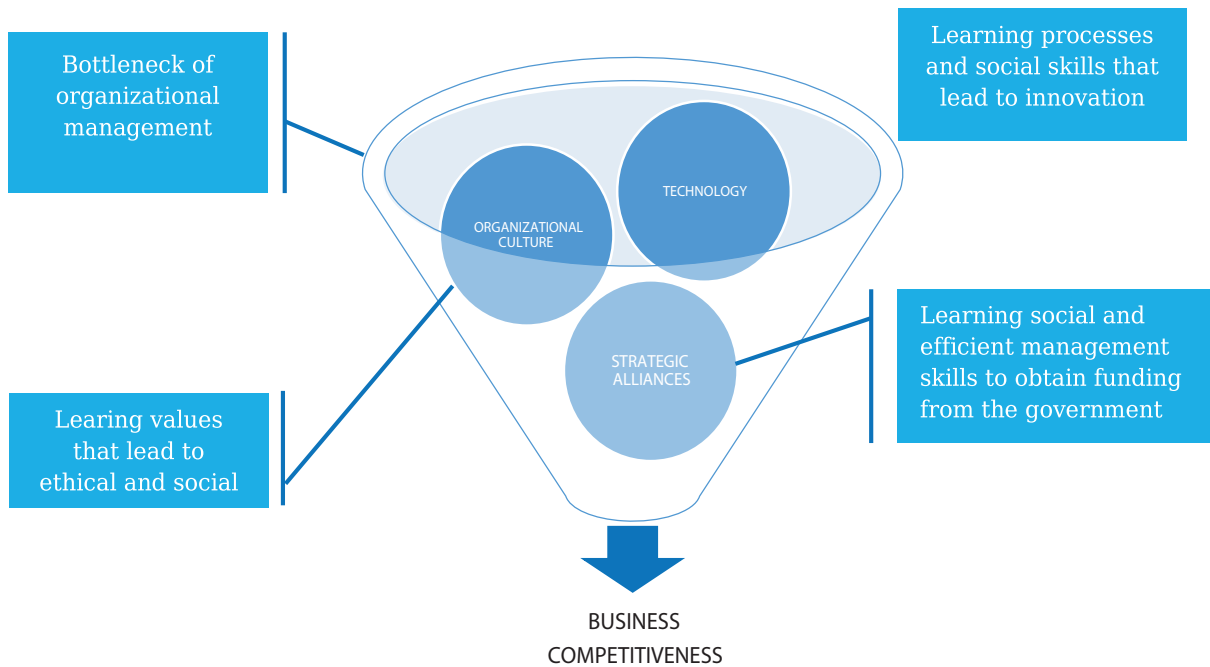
Bottleneck of organizational management

Learning processes and social skills that lead to innovation

TECHNOLOGY

ORGANIZATIONAL CULTURE

STRATEGIC ALLIANCES

Learning social and efficient management skills to obtain funding from the government

Learing values that lead to ethical and social

BUSINESS COMPETITIVENESS